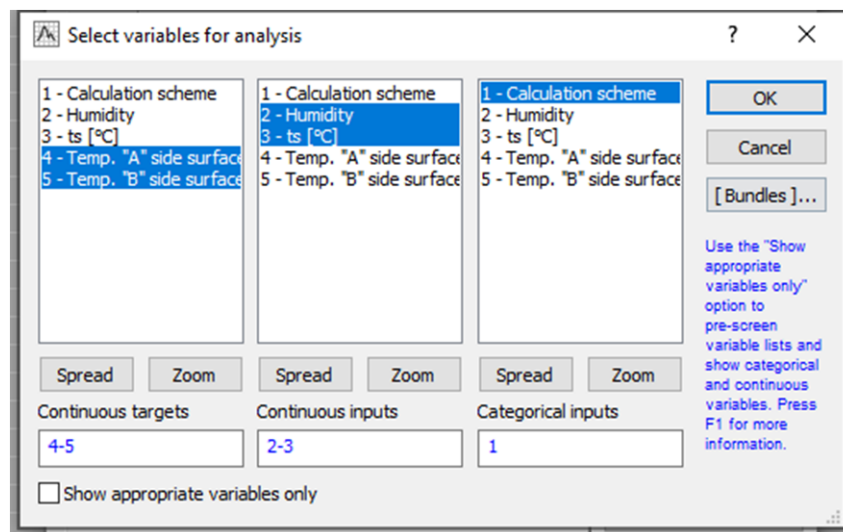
Select variables for analysis

?

1 - Calculation scheme
2 - Humidity
3 - ts [°C]
4 - Temp. "A" side surface
5 - Temp. "B" side surface

Spread Zoom

Continuous targets
4-5

1 - Calculation scheme
2 - Humidity
3 - ts [°C]
4 - Temp. "A" side surface
5 - Temp. "B" side surface

Spread Zoom

Continuous inputs
2-3

1 - Calculation scheme
2 - Humidity
3 - ts [°C]
4 - Temp. "A" side surface
5 - Temp. "B" side surface

Spread Zoom

Categorical inputs
1

OK

Cancel

[ Bundles ]...

Use the "Show appropriate variables only" option to pre-screen variable lists and show categorical and continuous variables. Press F1 for more information.

Show appropriate variables only